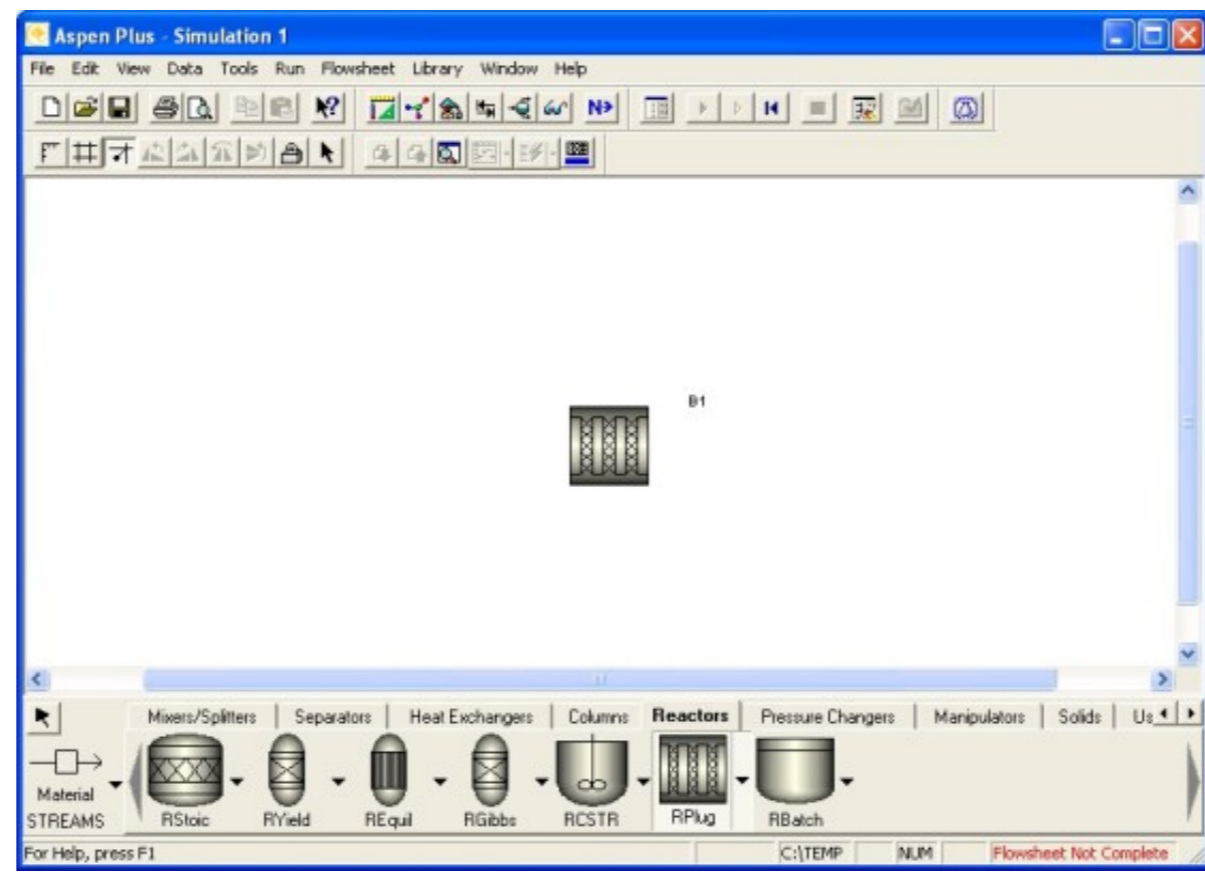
Aspen Plus - Simulation 1

File Edit View Data Tools Run Flowsheet Library Window Help

N>

B1

Mixers/Splitters | Separators | Heat Exchangers | Columns | Reactors | Pressure Changers | Manipulators | Solids | Us

Material STREAMS

RStoic RYield REquil RGibbs RCSTR RPlug RBatch

For Help, press F1 | C:\TEMP | NUM | Flowsheet Not Complete